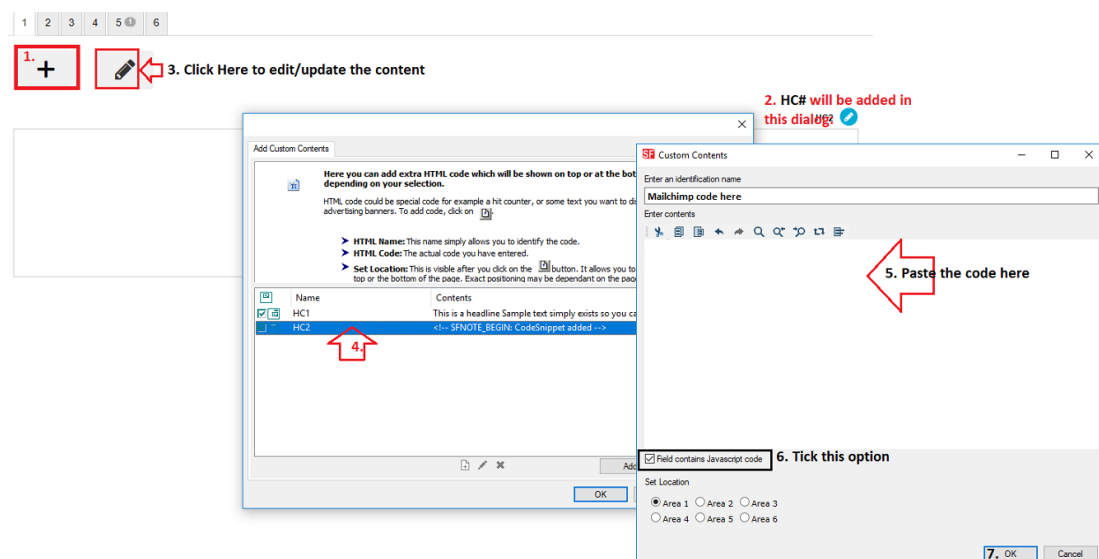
1 2 3 4 5 1 6

1.

3. Click Here to edit/update the content

2. HC# will be added in this dialog. HC2

Add Custom Contents

Here you can add extra HTML code which will be shown on top or at the bot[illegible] depending on your selection.

HTML code could be special code for example a hit counter, or some text you want to di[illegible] advertising banners. To add code, click on

HTML Name: This name simply allows you to identify the code.
HTML Code: The actual code you have entered.
Set Location: This is visible after you click on the button. It allows you to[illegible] top or the bottom of the page. Exact positioning may be dependant on the pag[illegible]

| | Name | Contents |
|---|---|---|
| | HC1 | This is a headline Sample text simply exists so you ca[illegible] |
| | HC2 | <!-- SFNOTE_BEGIN: CodeSnippet added --> |

4.

Add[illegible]

OK

Custom Contents

Enter an identification name

Mailchimp code here

Enter contents

5. Paste the code here

Field contains Javascript code

6. Tick this option

Set Location

Area 1 Area 2 Area 3
Area 4 Area 5 Area 6

7. OK Cancel